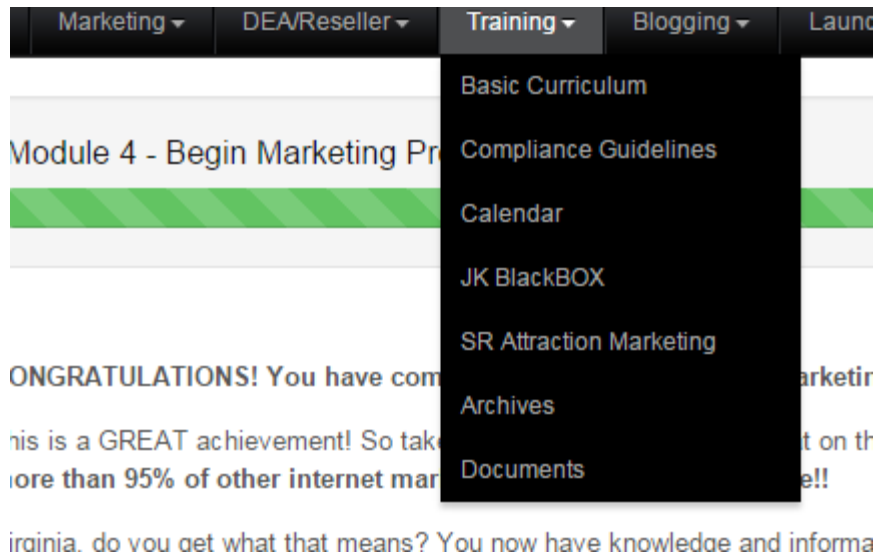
Marketing ▾ DEA/Reseller ▾ Training ▾ Blogging ▾ Launc

Basic Curriculum
Compliance Guidelines
Calendar
JK BlackBOX
SR Attraction Marketing
Archives
Documents

Module 4 - Begin Marketing Pr

ONGRATULATIONS! You have com arketir

his is a GREAT achievement! So tak t on th
ore than 95% of other internet mar e!!

irginia, do you get what that means? You now have knowledge and informa